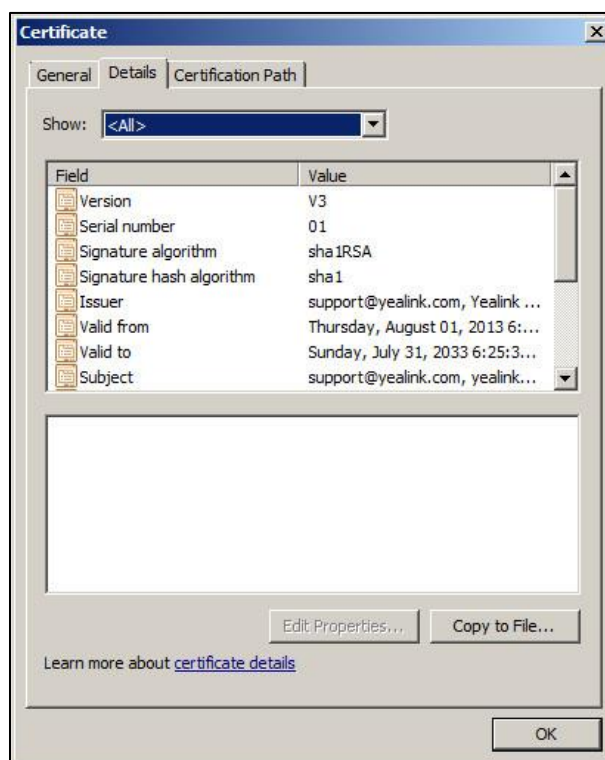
Certificate
X
General Details Certification Path

Show: <All>

| Field | Value |
|---|---|
| Version | V3 |
| Serial number | 01 |
| Signature algorithm | sha1RSA |
| Signature hash algorithm | sha1 |
| Issuer | support@yealink.com, Yealink ... |
| Valid from | Thursday, August 01, 2013 6:... |
| Valid to | Sunday, July 31, 2033 6:25:3... |
| Subject | support@yealink.com, yealink... |

Edit Properties... Copy to File...

Learn more about certificate details

OK